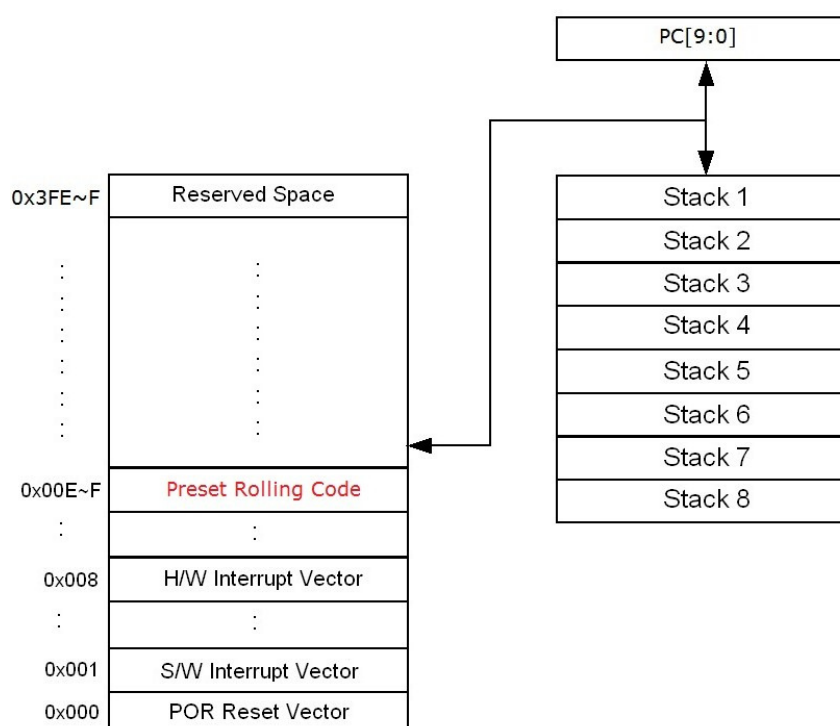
PC[9:0]

| | |
|---|---|
| 0x3FE~F | Reserved Space |
| ⋮ | ⋮ |
| 0x00E~F | Preset Rolling Code |
| ⋮ | ⋮ |
| 0x008 | H/W Interrupt Vector |
| ⋮ | ⋮ |
| 0x001 | S/W Interrupt Vector |
| 0x000 | POR Reset Vector |

Stack 1
Stack 2
Stack 3
Stack 4
Stack 5
Stack 6
Stack 7
Stack 8